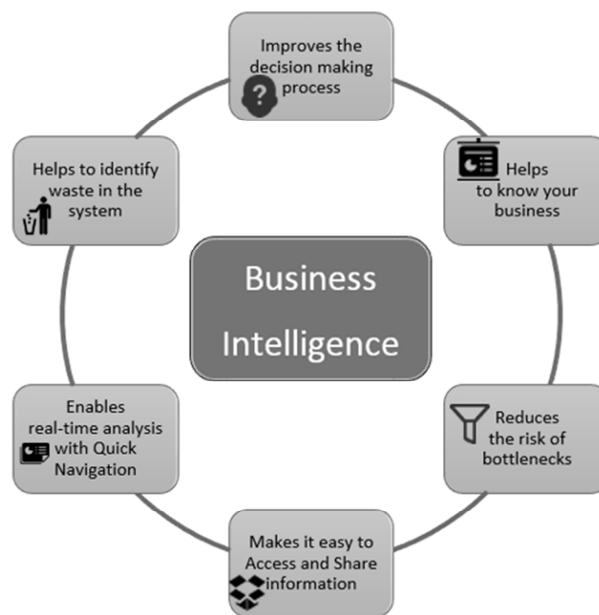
Improves the decision making process

Helps to know your business

Reduces the risk of bottlenecks

Makes it easy to Access and Share information

Enables real-time analysis with Quick Navigation

Helps to identify waste in the system

Business Intelligence